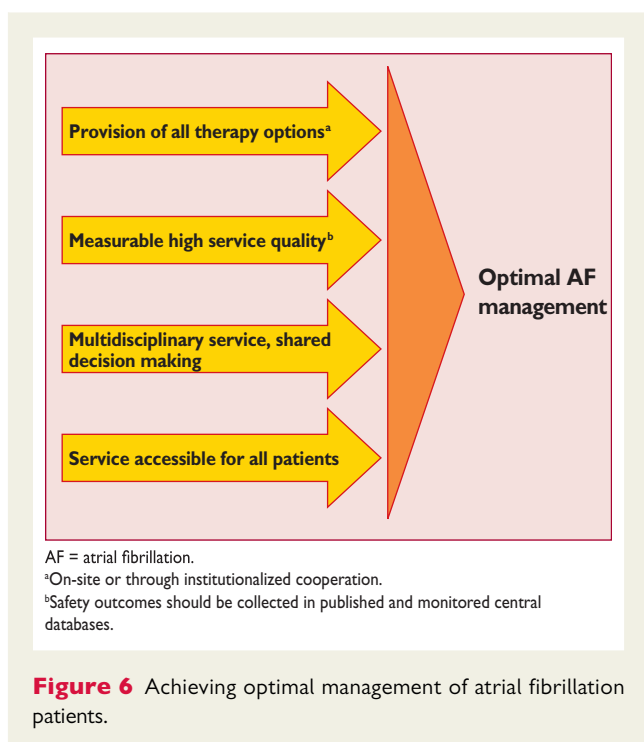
Provision of all therapy options$^{a}$

Measurable high service quality$^{b}$

Multidisciplinary service, shared decision making

Service accessible for all patients

Optimal AF management

AF = atrial fibrillation.
$^{a}$On-site or through institutionalized cooperation.
$^{b}$Safety outcomes should be collected in published and monitored central databases.

Figure 6 Achieving optimal management of atrial fibrillation patients.